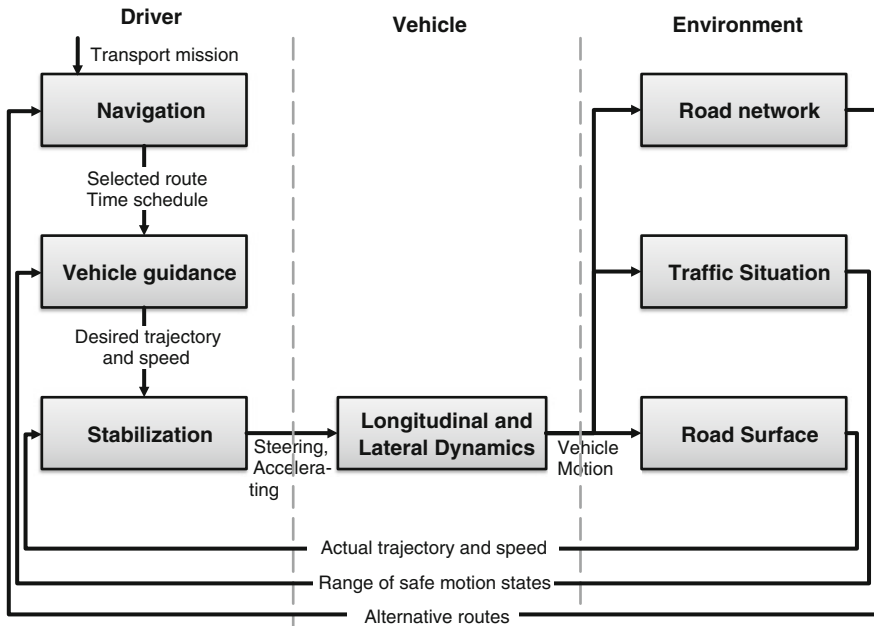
Driver

Vehicle

Environment

Transport mission

Navigation

Selected route
Time schedule

Vehicle guidance

Desired trajectory and speed

Stabilization

Steering, Accelerating

Longitudinal and Lateral Dynamics

Vehicle Motion

Road network

Traffic Situation

Road Surface

Actual trajectory and speed

Range of safe motion states

Alternative routes